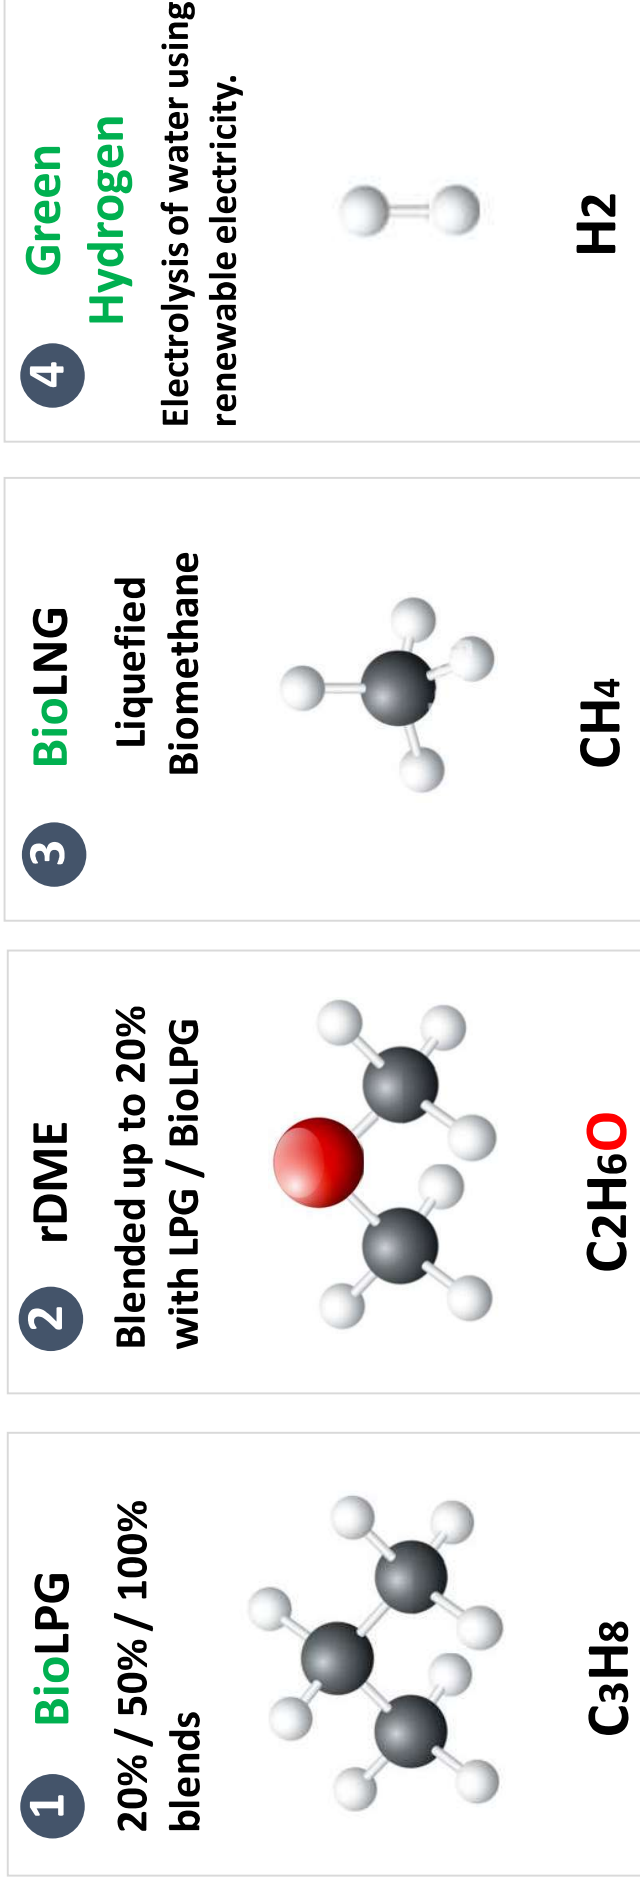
1 BioLPG
20% / 50% / 100% blends
$C_3H_8$

2 rDME
Blended up to 20% with LPG / BioLPG
$C_2H_6O$

3 BioLNG
Liquefied Biomethane
$CH_4$

4 Green Hydrogen
Electrolysis of water using renewable electricity.
H2